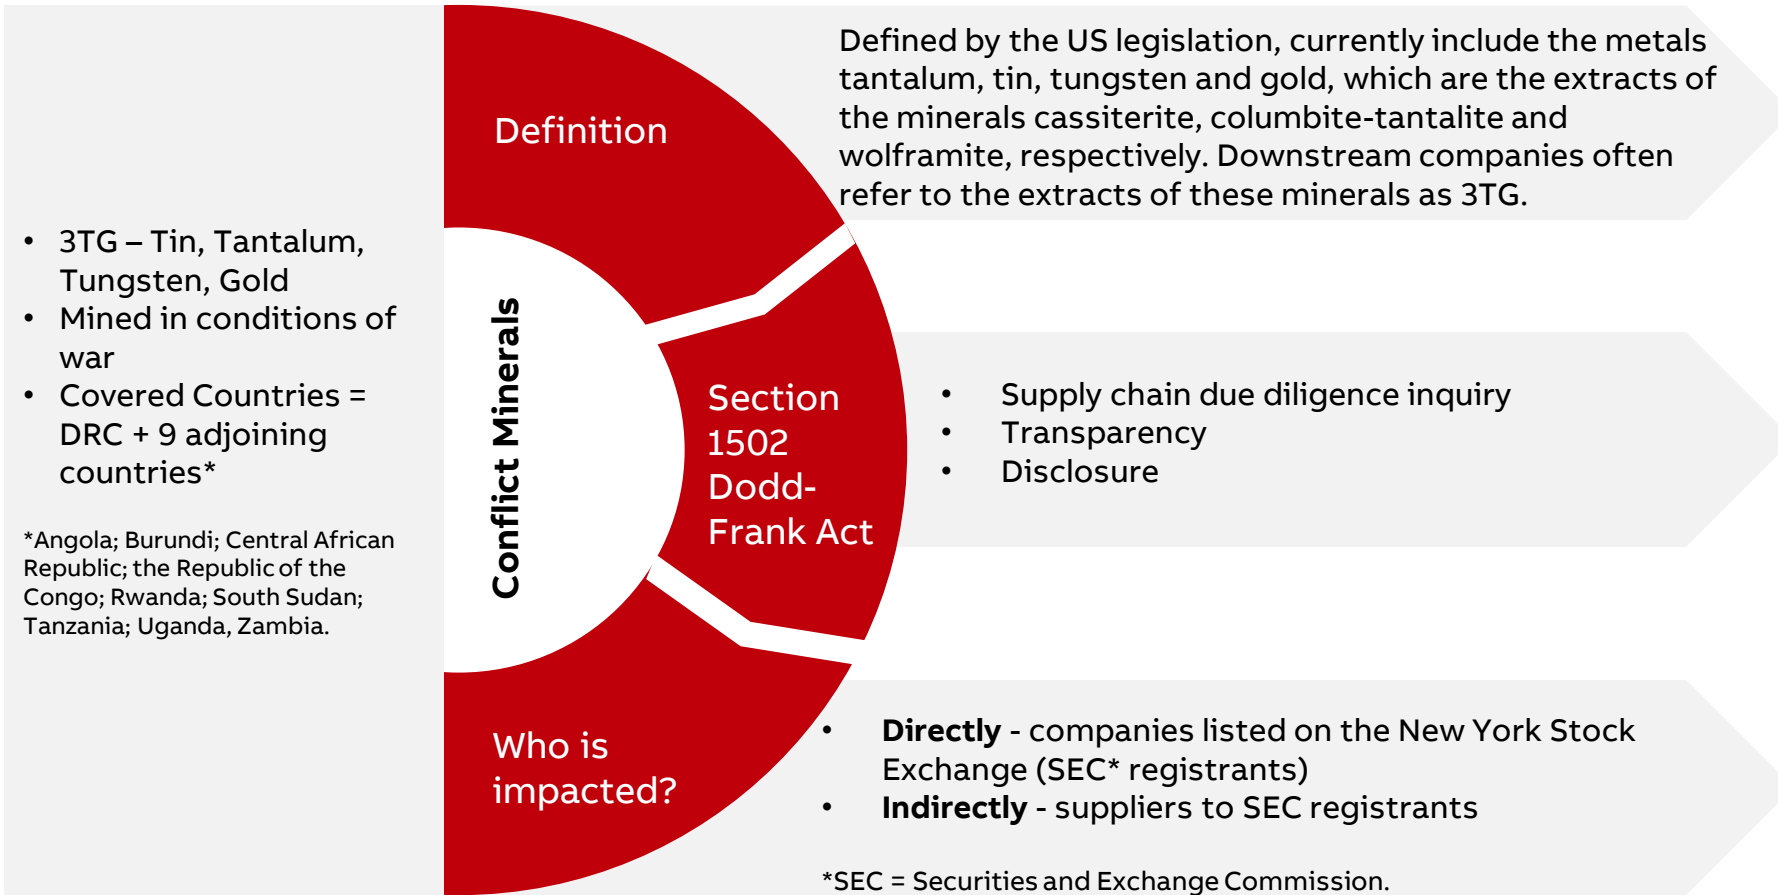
- 3TG – Tin, Tantalum, Tungsten, Gold
- Mined in conditions of war
- Covered Countries = DRC + 9 adjoining countries*

*Angola; Burundi; Central African Republic; the Republic of the Congo; Rwanda; South Sudan; Tanzania; Uganda, Zambia.

Conflict Minerals

Definition

Defined by the US legislation, currently include the metals tantalum, tin, tungsten and gold, which are the extracts of the minerals cassiterite, columbite-tantalite and wolframite, respectively. Downstream companies often refer to the extracts of these minerals as 3TG.

Section 1502 Dodd-Frank Act

- Supply chain due diligence inquiry
- Transparency
- Disclosure

Who is impacted?

- **Directly** - companies listed on the New York Stock Exchange (SEC* registrants)
- **Indirectly** - suppliers to SEC registrants

*SEC = Securities and Exchange Commission.